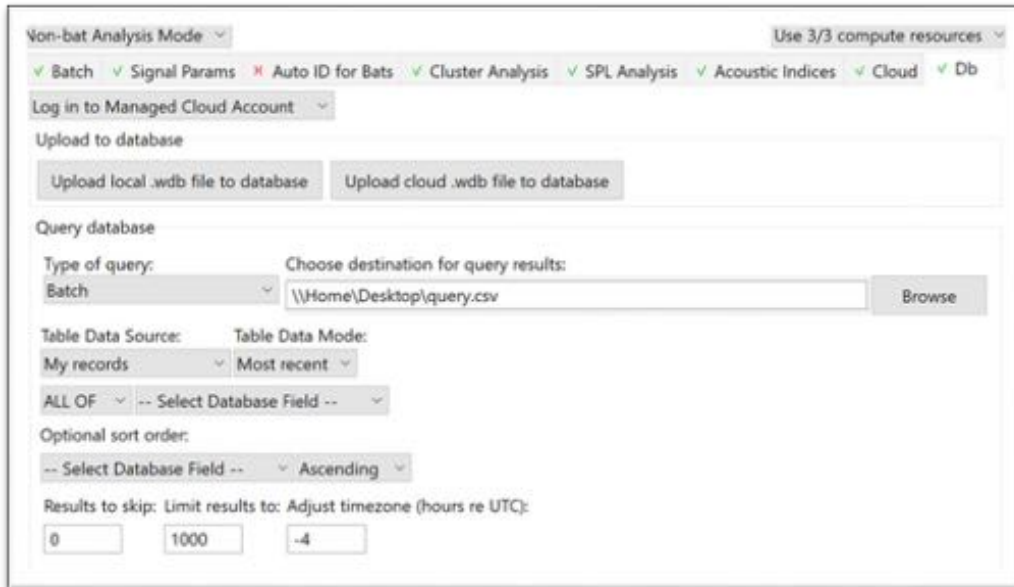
Non-bat Analysis Mode

Use 3/3 compute resources

✓ Batch ✓ Signal Params ✗ Auto ID for Bats ✓ Cluster Analysis ✓ SPL Analysis ✓ Acoustic Indices ✓ Cloud ✓ Db

Log in to Managed Cloud Account

Upload to database

Upload local .wdb file to database

Upload cloud .wdb file to database

Query database

Type of query:

Batch

Choose destination for query results:

\\Home\Desktop\query.csv

Browse

Table Data Source:

My records

Table Data Mode:

Most recent

ALL OF

-- Select Database Field --

Optional sort order:

-- Select Database Field --

Ascending

Results to skip:

0

Limit results to:

1000

Adjust timezone (hours re UTC):

-4